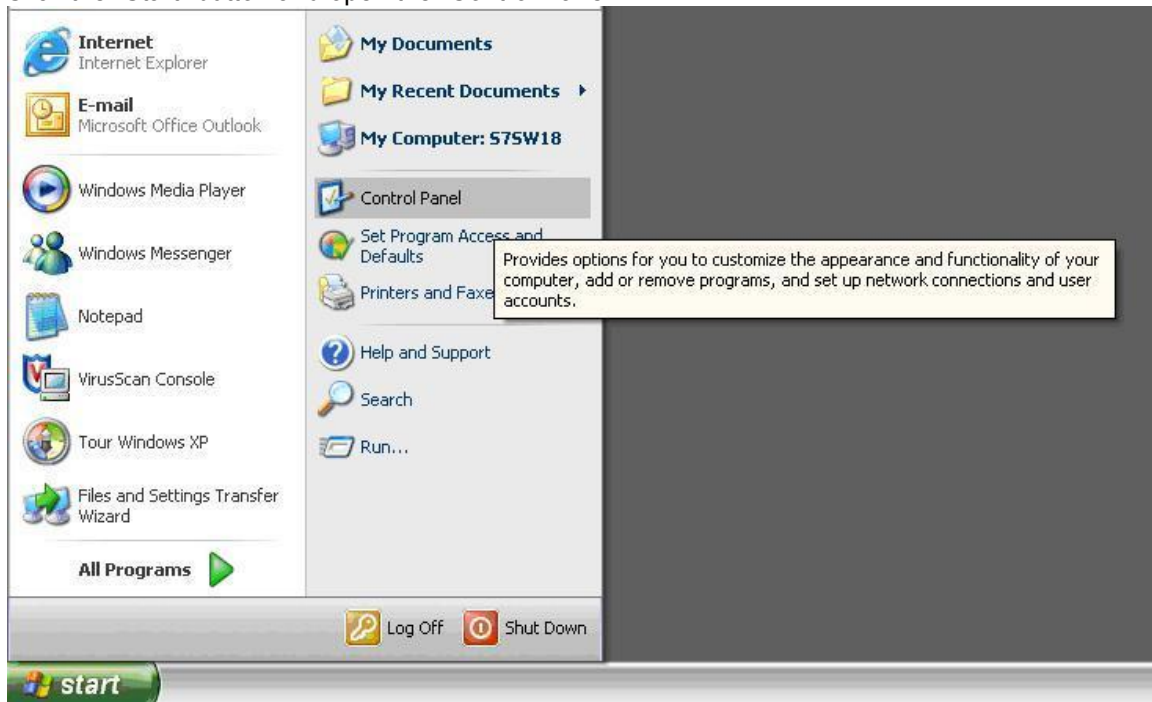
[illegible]

Internet
Internet Explorer

E-mail
Microsoft Office Outlook

Windows Media Player

Windows Messenger

Notepad

VirusScan Console

Tour Windows XP

Files and Settings Transfer Wizard

All Programs

My Documents

My Recent Documents

My Computer: S7SW18

Control Panel

Set Program Access and Defaults

Printers and Faxe

Provides options for you to customize the appearance and functionality of your computer, add or remove programs, and set up network connections and user accounts.

Help and Support

Search

Run...

Log Off

Shut Down

start